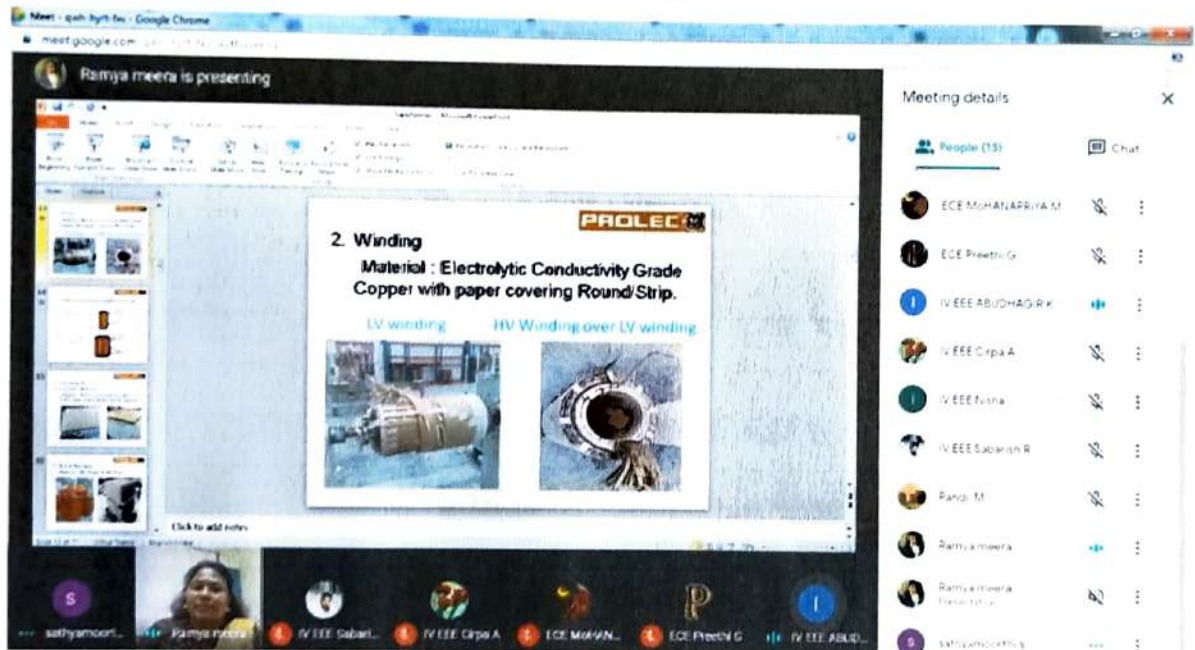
Meet - qah-hyrt-fw - Google Chrome
meet.google.com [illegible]

Ramya meera is presenting

PROLEC

2. Winding

Material : Electrolytic Conductivity Grade Copper with paper covering Round/Strip.

LV winding

HV Winding over LV winding

Click to add notes

Meeting details

People (13)

Chat

ECE MOHANAPRIYA M

ECE Preethi G

IV EEE ABUDHAGIR K

IV EEE Cirpa A

IV EEE Nisha

IV EEE Sabarish R

Pandi M

Ramya meera

Ramya meera
Presentation

sathyamoorthy s

S

sathyamoort...

Ramya meera

IV EEE Sabari...

IV EEE Cirpa A

ECE MoHAN...

ECE Preethi G

IV EEE ABUD...